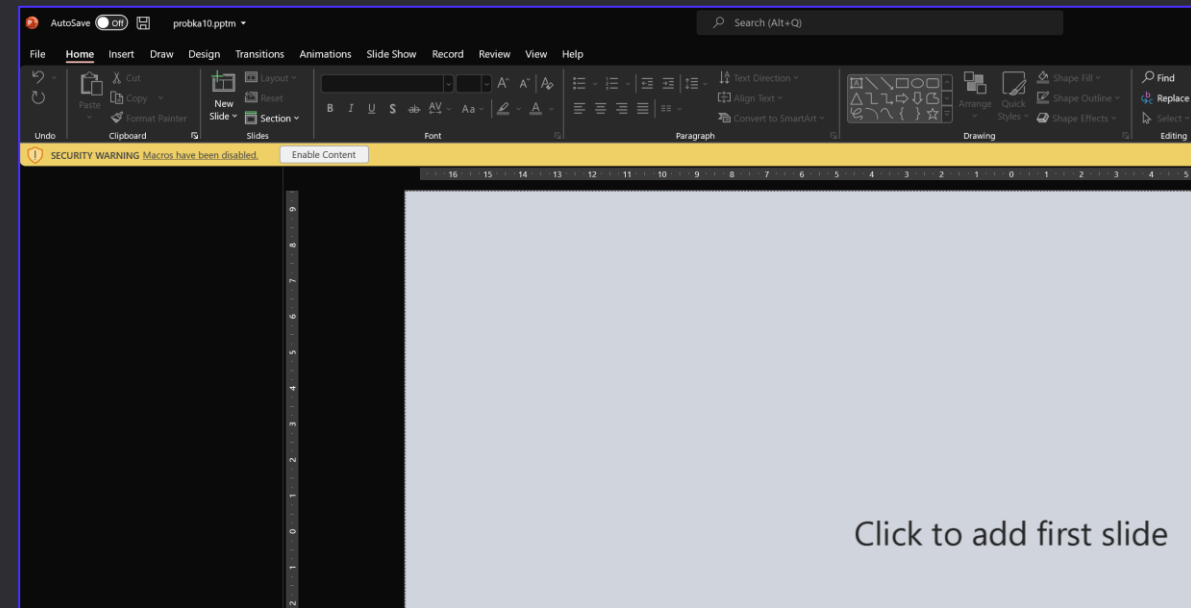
AutoSave Off probka10.pptm

Search (Alt+Q)

File Home Insert Draw Design Transitions Animations Slide Show Record Review View Help

Undo

Paste Cut Copy Format Painter
Clipboard

New Slide Layout Reset Section
Slides

B I U S ab AV Aa A
Font

Text Direction Align Text Convert to SmartArt
Paragraph

Arrange Quick Styles Shape Fill Shape Outline Shape Effects
Drawing

Find Replace Select
Editing

SECURITY WARNING Macros have been disabled. Enable Content

16 15 14 13 12 11 10 9 8 7 6 5 4 3 2 1 0 1 2 3 4 5

9 8 7 6 5 4 3 2 1 0 1 2

Click to add first slide